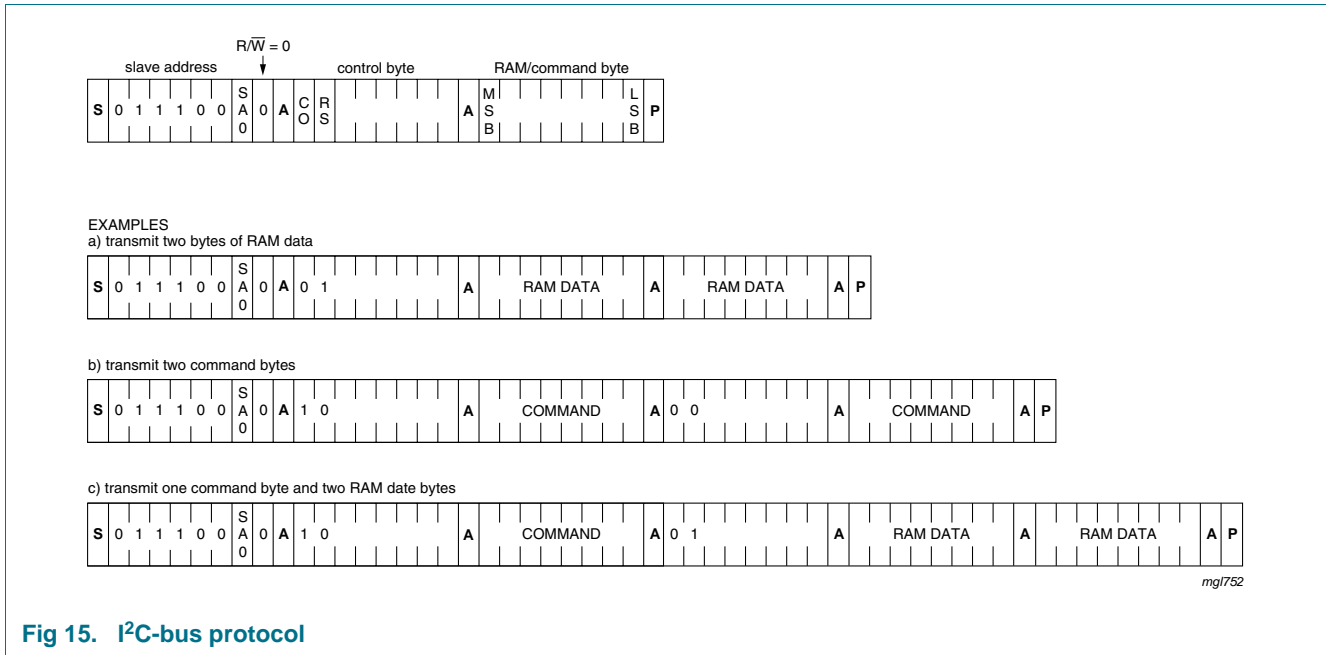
$R/\overline{W} = 0$

slave address

control byte

RAM/command byte

| S | 0 | 1 | 1 | 1 | 0 | 0 | SA0 | 0 | A | CO | RS | | | | | | | A | MSB | | | | | | | LSB | P |
|---|---|---|---|---|---|---|---|---|---|---|---|---|---|---|---|---|---|---|---|---|---|---|---|---|---|---|---|

EXAMPLES
a) transmit two bytes of RAM data

| S | 0 | 1 | 1 | 1 | 0 | 0 | SA0 | 0 | A | 0 | 1 | A | RAM DATA | A | RAM DATA | A | P |
|---|---|---|---|---|---|---|---|---|---|---|---|---|---|---|---|---|---|

b) transmit two command bytes

| S | 0 | 1 | 1 | 1 | 0 | 0 | SA0 | 0 | A | 1 | 0 | A | COMMAND | A | 0 | 0 | A | COMMAND | A | P |
|---|---|---|---|---|---|---|---|---|---|---|---|---|---|---|---|---|---|---|---|---|

c) transmit one command byte and two RAM date bytes

| S | 0 | 1 | 1 | 1 | 0 | 0 | SA0 | 0 | A | 1 | 0 | A | COMMAND | A | 0 | 1 | A | RAM DATA | A | RAM DATA | A | P |
|---|---|---|---|---|---|---|---|---|---|---|---|---|---|---|---|---|---|---|---|---|---|---|

mgl752

Fig 15. $I^2C$-bus protocol